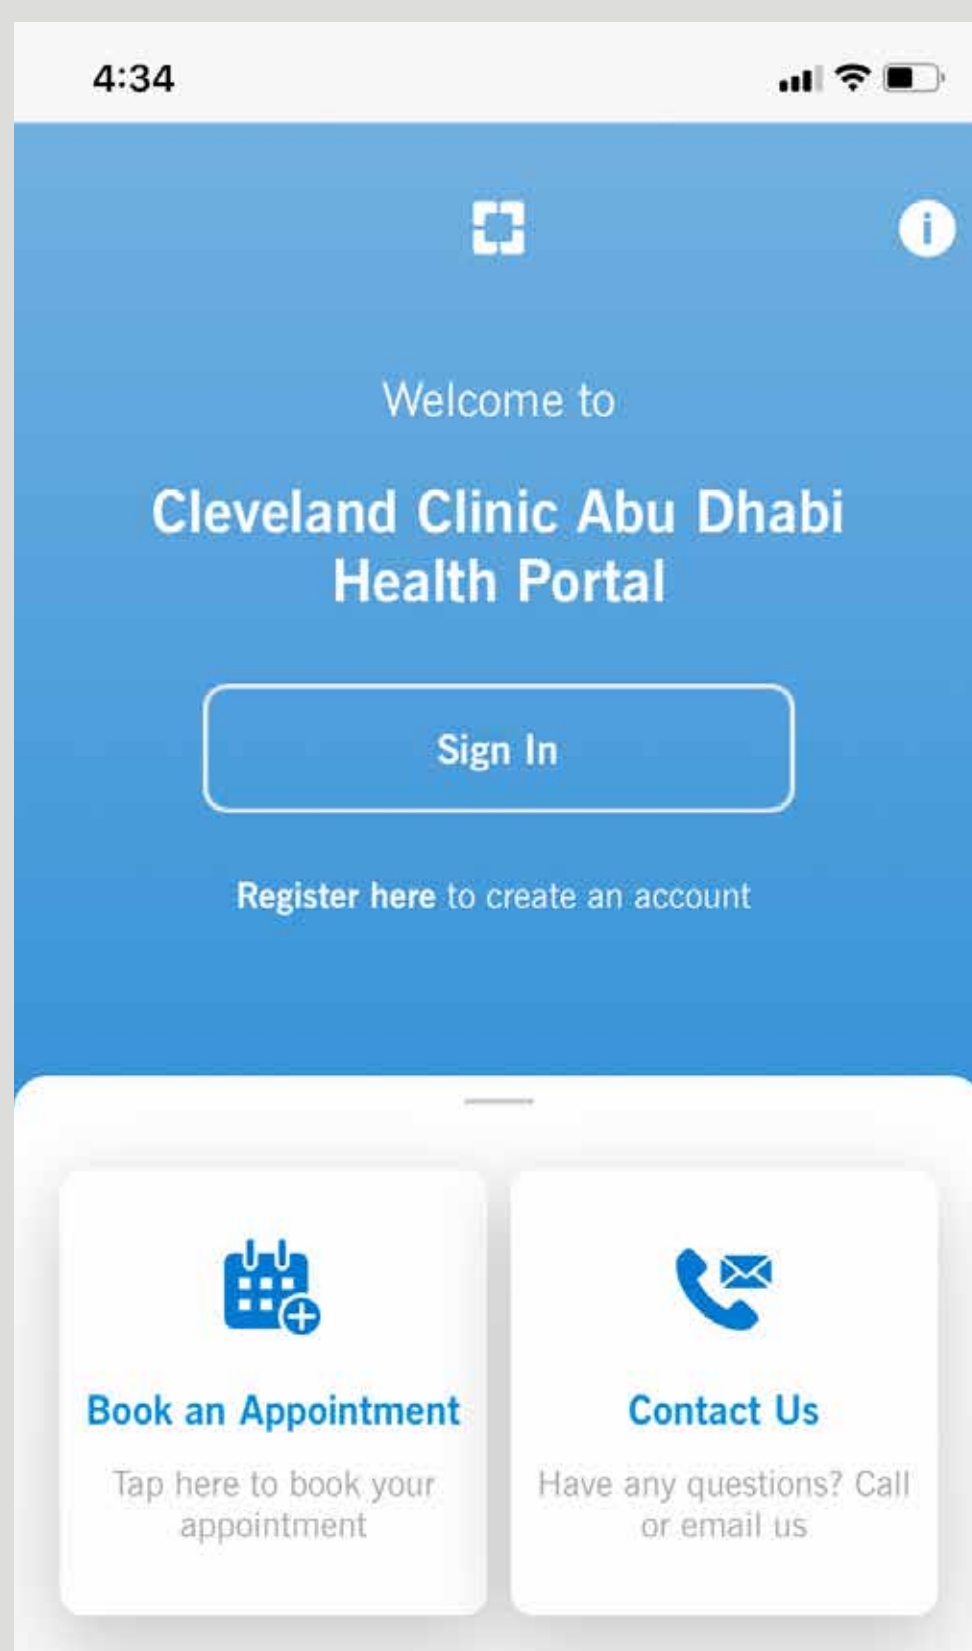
4:34

Welcome to

Cleveland Clinic Abu Dhabi Health Portal

Sign In

Register here to create an account

Book an Appointment

Tap here to book your appointment

Contact Us

Have any questions? Call or email us